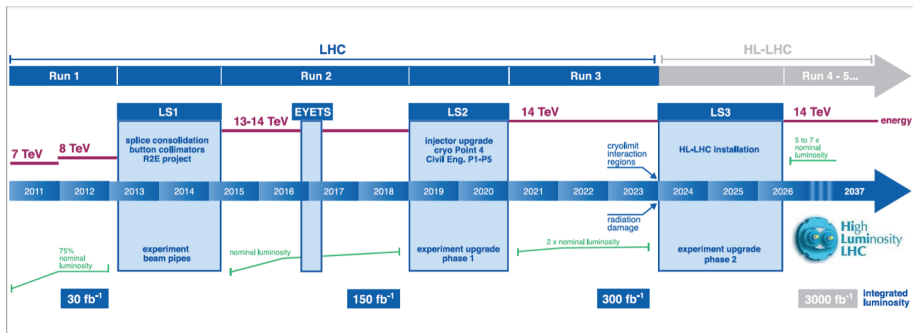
LHC

HL-LHC

Run 1

Run 2

Run 3

Run 4 - 5...

LS1

EYETS

LS2

LS3

7 TeV

8 TeV

13-14 TeV

14 TeV

14 TeV

energy

splice consolidation button collimators R2E project

injector upgrade cryo Point 4 Civil Eng. P1-P5

cryolimit interaction regions

HL-LHC installation

5 to 7 x nominal luminosity

2011

2012

2013

2014

2015

2016

2017

2018

2019

2020

2021

2022

2023

2024

2025

2026

2037

radiation damage

75% nominal luminosity

experiment beam pipes

nominal luminosity

experiment upgrade phase 1

2 x nominal luminosity

experiment upgrade phase 2

High Luminosity LHC

30 fb$^{-1}$

150 fb$^{-1}$

300 fb$^{-1}$

3000 fb$^{-1}$

integrated luminosity